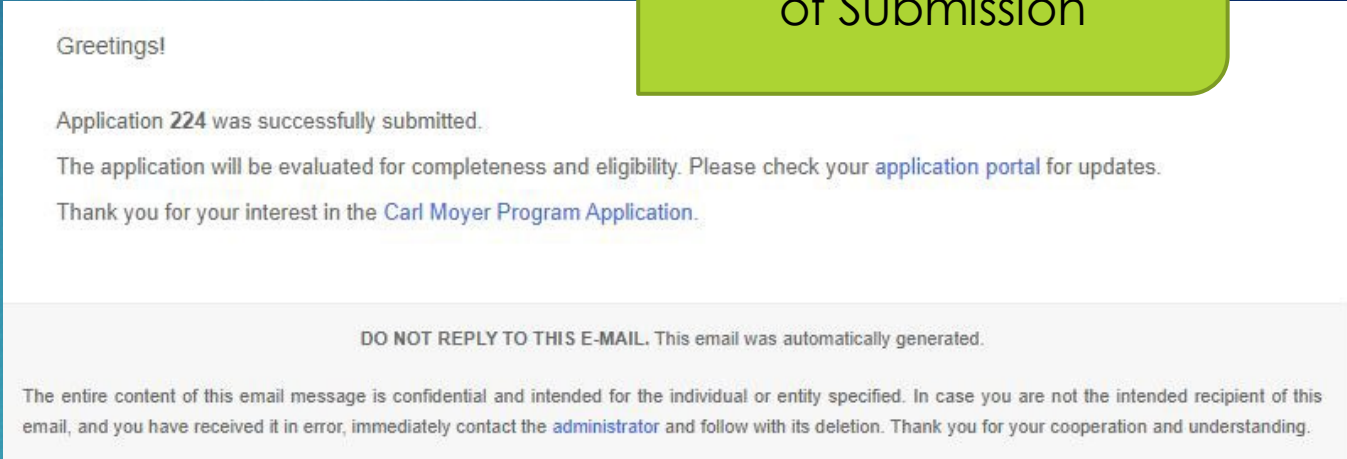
of Submission

Greetings!

Application 224 was successfully submitted.

The application will be evaluated for completeness and eligibility. Please check your application portal for updates.

Thank you for your interest in the Carl Moyer Program Application.

DO NOT REPLY TO THIS E-MAIL. This email was automatically generated.

The entire content of this email message is confidential and intended for the individual or entity specified. In case you are not the intended recipient of this email, and you have received it in error, immediately contact the administrator and follow with its deletion. Thank you for your cooperation and understanding.